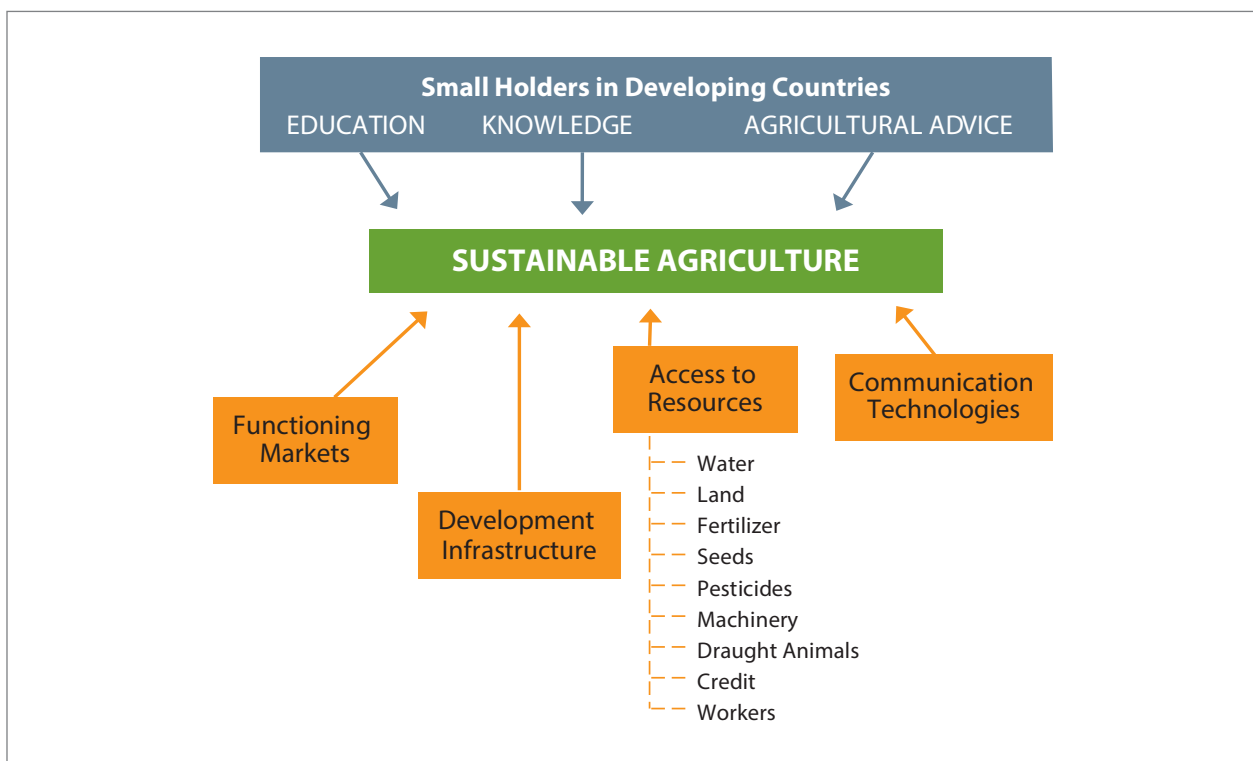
Small Holders in Developing Countries
EDUCATION KNOWLEDGE AGRICULTURAL ADVICE

SUSTAINABLE AGRICULTURE

Functioning Markets

Development Infrastructure

Access to Resources

Water
Land
Fertilizer
Seeds
Pesticides
Machinery
Draught Animals
Credit
Workers

Communication Technologies